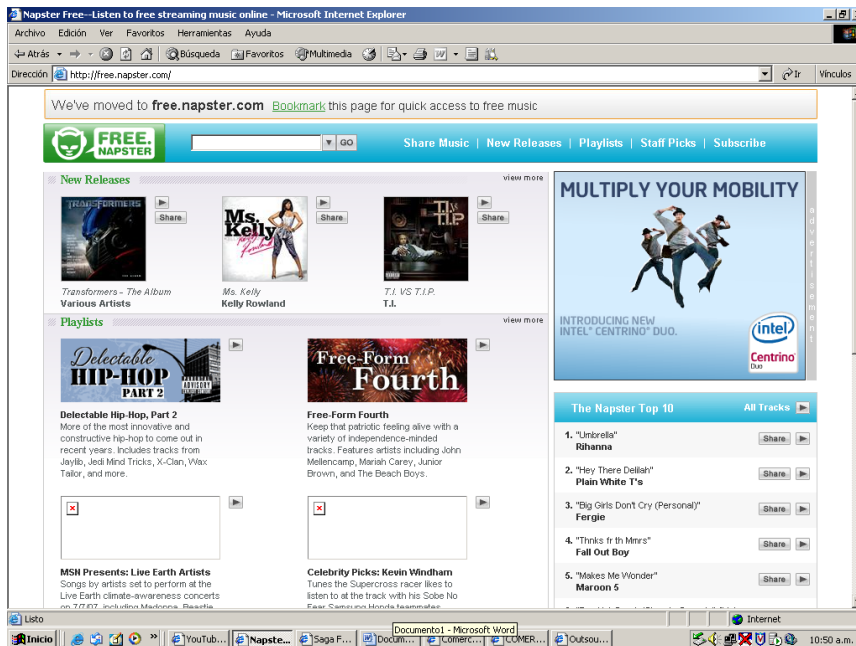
Napster Free--Listen to free streaming music online - Microsoft Internet Explorer

Archivo Edición Ver Favoritos Herramientas Ayuda

Atrás Búsqueda Favoritos Multimedia

Dirección http://free.napster.com/ Ir Vínculos

We've moved to free.napster.com Bookmark this page for quick access to free music

FREE. NAPSTER

GO

Share Music | New Releases | Playlists | Staff Picks | Subscribe

New Releases view more

Share

Share

Share

Transformers - The Album
Various Artists

Ms. Kelly
Kelly Rowland

T.I. VS T.I.P.
T.I.

Playlists view more

Delectable Hip-Hop, Part 2
More of the most innovative and constructive hip-hop to come out in recent years. Includes tracks from Jaylib, Jedi Mind Tricks, X-Clan, Wax Tailor, and more.

Free-Form Fourth
Keep that patriotic feeling alive with a variety of independence-minded tracks. Features artists including John Mellencamp, Mariah Carey, Junior Brown, and The Beach Boys.

MSN Presents: Live Earth Artists
Songs by artists set to perform at the Live Earth climate-awareness concerts on 7/7/07, including Madonna, Beastie

Celebrity Picks: Kevin Windham
Tunes the Supercross racer likes to listen to at the track with his Sobe No Fear Samsung Honda teammates

MULTIPLY YOUR MOBILITY

INTRODUCING NEW INTEL® CENTRINO® DUO.

intel Centrino Duo

advertisement

The Napster Top 10 All Tracks

1. "Umbrella"
Rihanna
Share

2. "Hey There Delilah"
Plain White T's
Share

3. "Big Girls Don't Cry (Personal)"
Fergie
Share

4. "Thnks fr th Mmrs"
Fall Out Boy
Share

5. "Makes Me Wonder"
Maroon 5
Share

Listo Internet

Documento1 - Microsoft Word

Inicio YouTub... Napste... Saga F... Docum... Comerc... COMER... Outsou...

10:50 a.m.